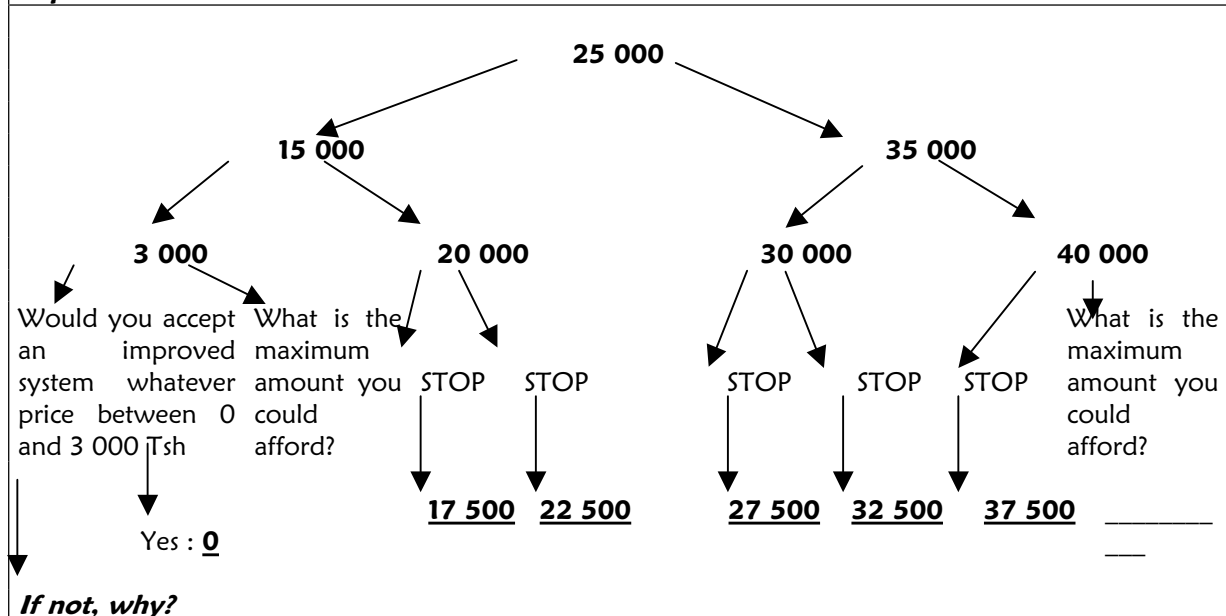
25 000

15 000

35 000

3 000

20 000

30 000

40 000

Would you accept an improved system whatever price between 0 and 3 000 Tsh

What is the maximum amount you could afford?

STOP

STOP

STOP

STOP

STOP

What is the maximum amount you could afford?

**17 500** **22 500** **27 500** **32 500** **37 500** ___________

Yes : **0**

***If not, why?***